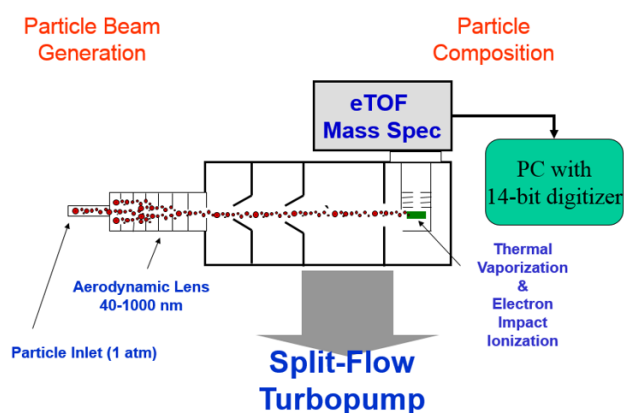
Particle Beam Generation

Particle Composition

eTOF Mass Spec

PC with 14-bit digitizer

Thermal Vaporization & Electron Impact Ionization

Aerodynamic Lens 40-1000 nm

Particle Inlet (1 atm)

Split-Flow Turbopump